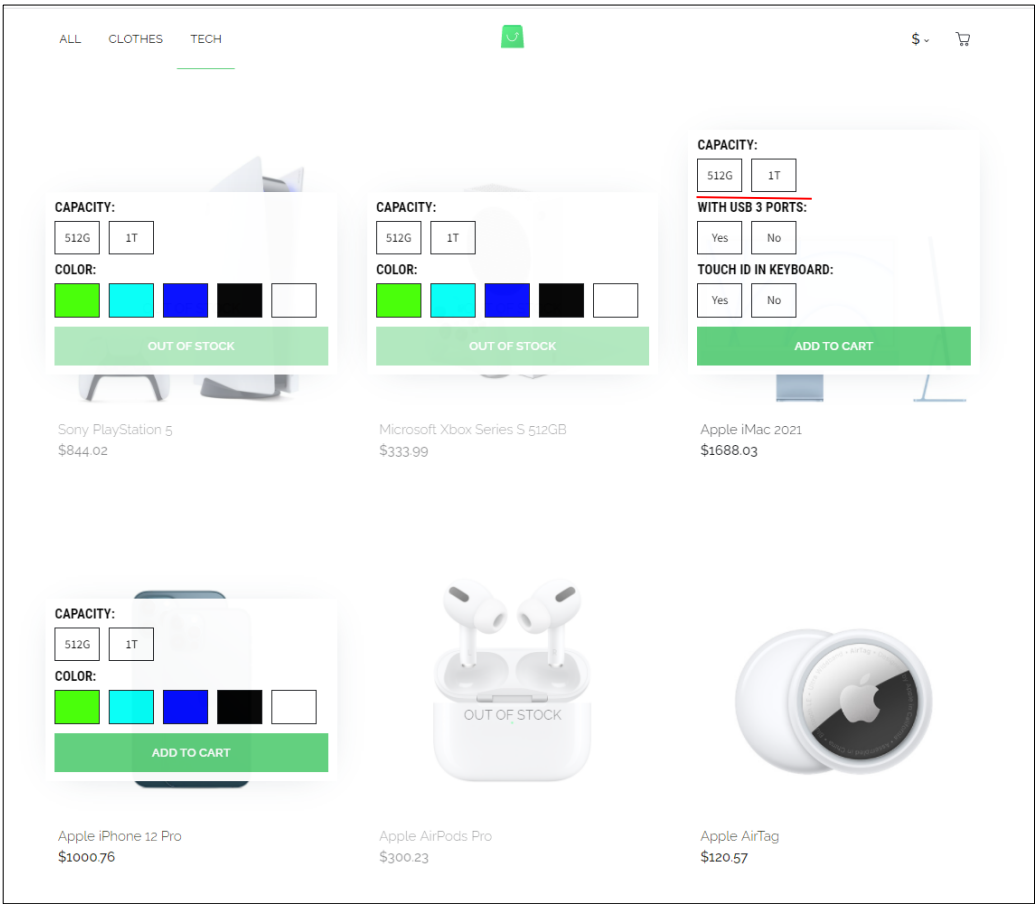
ALL CLOTHES TECH

$

CAPACITY:
512G 1T
COLOR:
OUT OF STOCK

Sony PlayStation 5
$844.02

CAPACITY:
512G 1T
COLOR:
OUT OF STOCK

Microsoft Xbox Series S 512GB
$333.99

CAPACITY:
512G 1T
WITH USB 3 PORTS:
Yes No
TOUCH ID IN KEYBOARD:
Yes No
ADD TO CART

Apple iMac 2021
$1688.03

CAPACITY:
512G 1T
COLOR:
ADD TO CART

Apple iPhone 12 Pro
$1000.76

OUT OF STOCK

Apple AirPods Pro
$300.23

Apple AirTag
$120.57